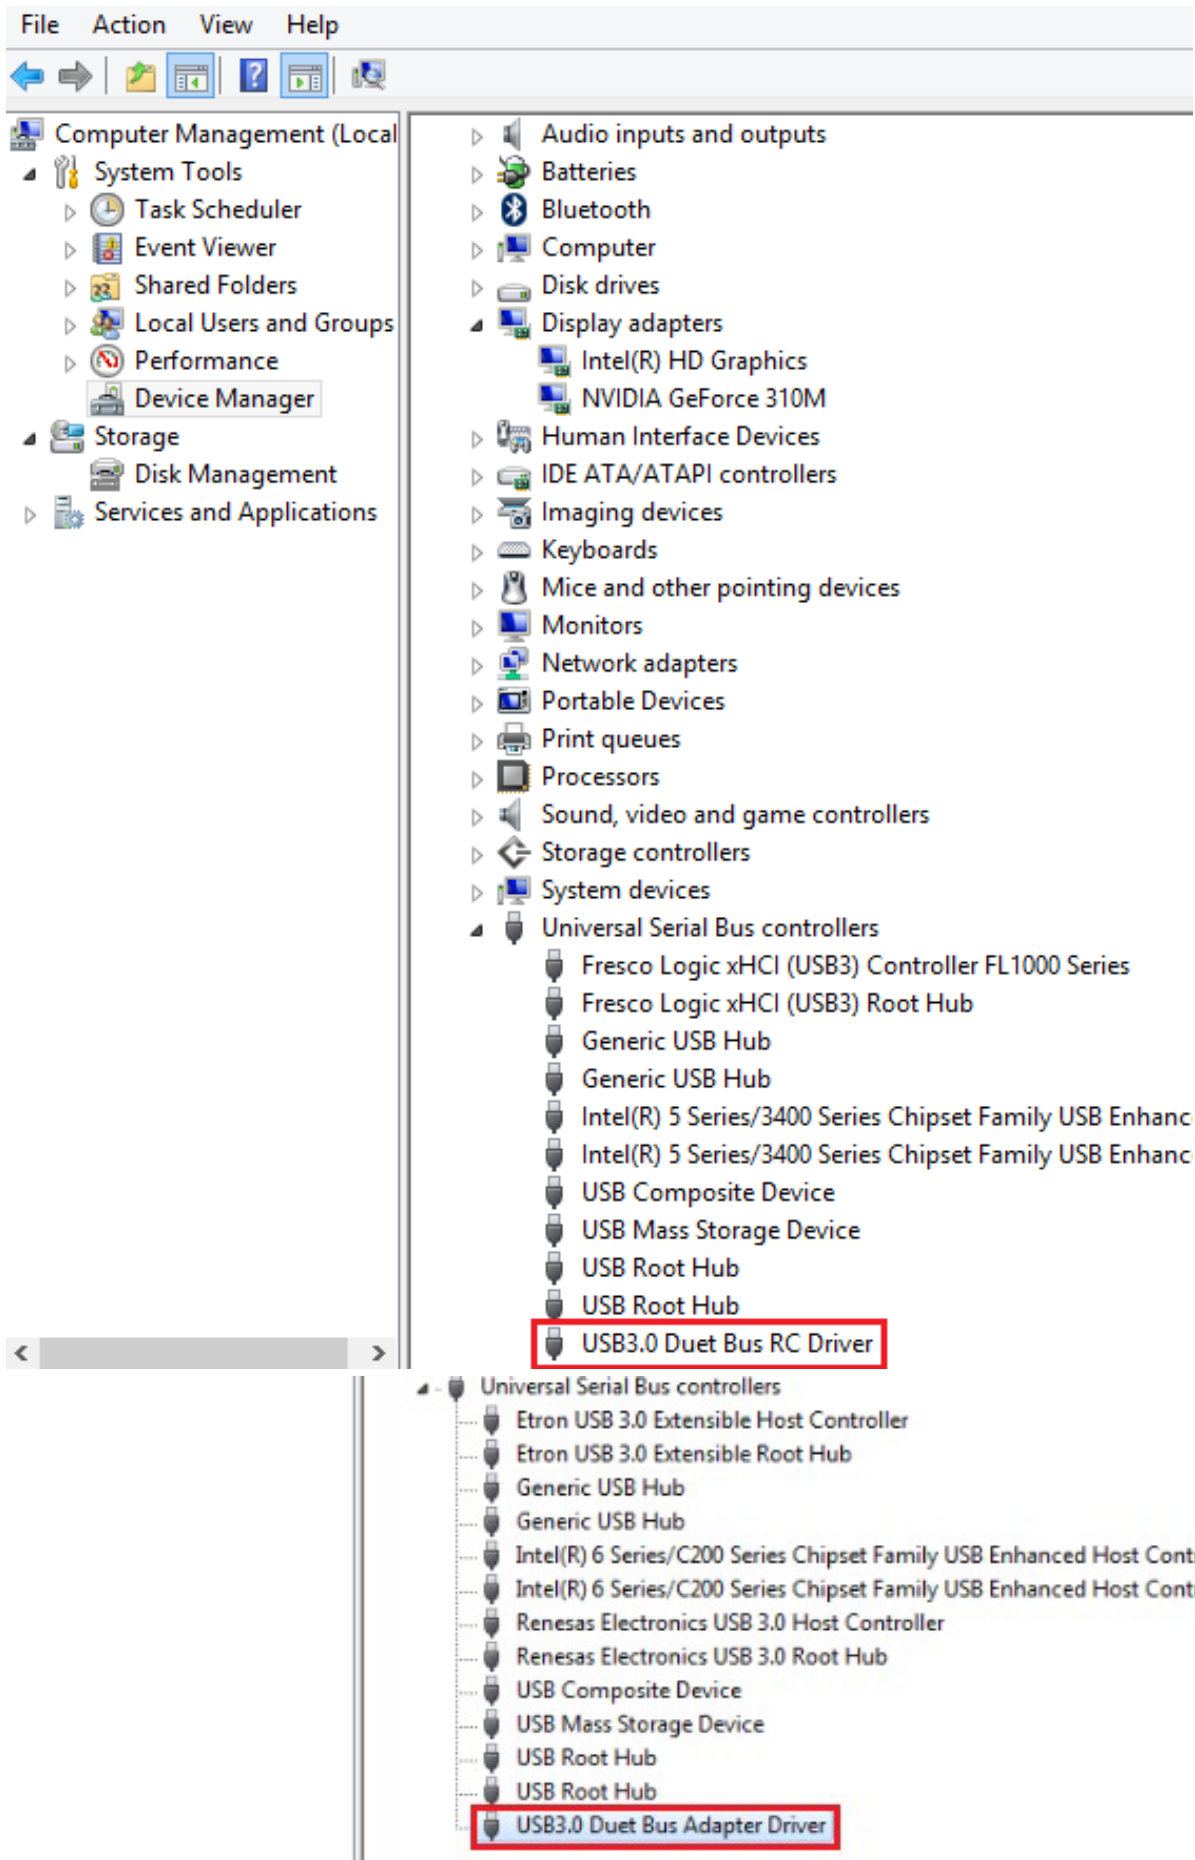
File Action View Help

Computer Management (Local
System Tools
Task Scheduler
Event Viewer
Shared Folders
Local Users and Groups
Performance
Device Manager
Storage
Disk Management
Services and Applications

Audio inputs and outputs
Batteries
Bluetooth
Computer
Disk drives
Display adapters
Intel(R) HD Graphics
NVIDIA GeForce 310M
Human Interface Devices
IDE ATA/ATAPI controllers
Imaging devices
Keyboards
Mice and other pointing devices
Monitors
Network adapters
Portable Devices
Print queues
Processors
Sound, video and game controllers
Storage controllers
System devices
Universal Serial Bus controllers
Fresco Logic xHCI (USB3) Controller FL1000 Series
Fresco Logic xHCI (USB3) Root Hub
Generic USB Hub
Generic USB Hub
Intel(R) 5 Series/3400 Series Chipset Family USB Enhanc
Intel(R) 5 Series/3400 Series Chipset Family USB Enhanc
USB Composite Device
USB Mass Storage Device
USB Root Hub
USB Root Hub
USB3.0 Duet Bus RC Driver

Universal Serial Bus controllers
Etron USB 3.0 Extensible Host Controller
Etron USB 3.0 Extensible Root Hub
Generic USB Hub
Generic USB Hub
Intel(R) 6 Series/C200 Series Chipset Family USB Enhanced Host Cont
Intel(R) 6 Series/C200 Series Chipset Family USB Enhanced Host Cont
Renesas Electronics USB 3.0 Host Controller
Renesas Electronics USB 3.0 Root Hub
USB Composite Device
USB Mass Storage Device
USB Root Hub
USB Root Hub
USB3.0 Duet Bus Adapter Driver